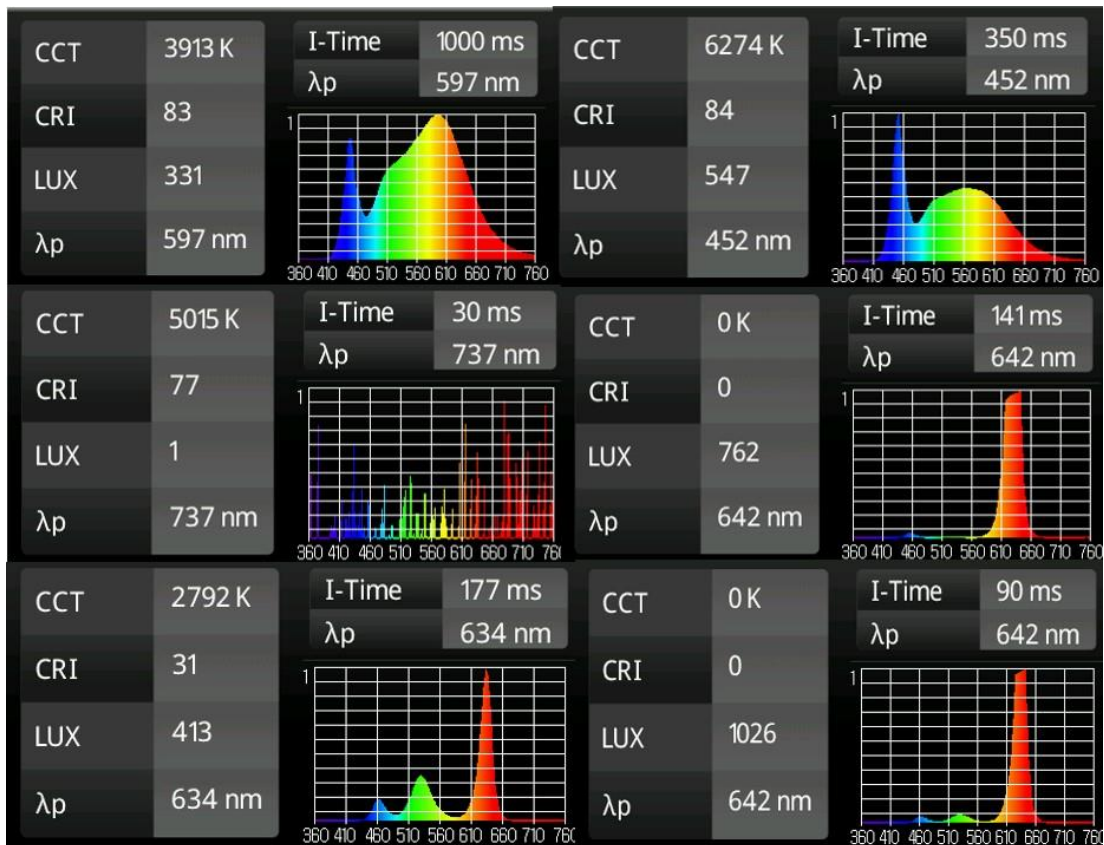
| CCT | 3913 K |
|---|---|
| CRI | 83 |
| LUX | 331 |
| λp | 597 nm |

| I-Time | 1000 ms |
|---|---|
| λp | 597 nm |

1
360 410 460 510 560 610 660 710 760

| CCT | 6274 K |
|---|---|
| CRI | 84 |
| LUX | 547 |
| λp | 452 nm |

| I-Time | 350 ms |
|---|---|
| λp | 452 nm |

1
360 410 460 510 560 610 660 710 760

| CCT | 5015 K |
|---|---|
| CRI | 77 |
| LUX | 1 |
| λp | 737 nm |

| I-Time | 30 ms |
|---|---|
| λp | 737 nm |

1
360 410 460 510 560 610 660 710 76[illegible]

| CCT | 0 K |
|---|---|
| CRI | 0 |
| LUX | 762 |
| λp | 642 nm |

| I-Time | 141 ms |
|---|---|
| λp | 642 nm |

1
360 410 460 510 560 610 660 710 760

| CCT | 2792 K |
|---|---|
| CRI | 31 |
| LUX | 413 |
| λp | 634 nm |

| I-Time | 177 ms |
|---|---|
| λp | 634 nm |

1
360 410 460 510 560 610 660 710 76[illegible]

| CCT | 0 K |
|---|---|
| CRI | 0 |
| LUX | 1026 |
| λp | 642 nm |

| I-Time | 90 ms |
|---|---|
| λp | 642 nm |

1
360 410 460 510 560 610 660 710 760